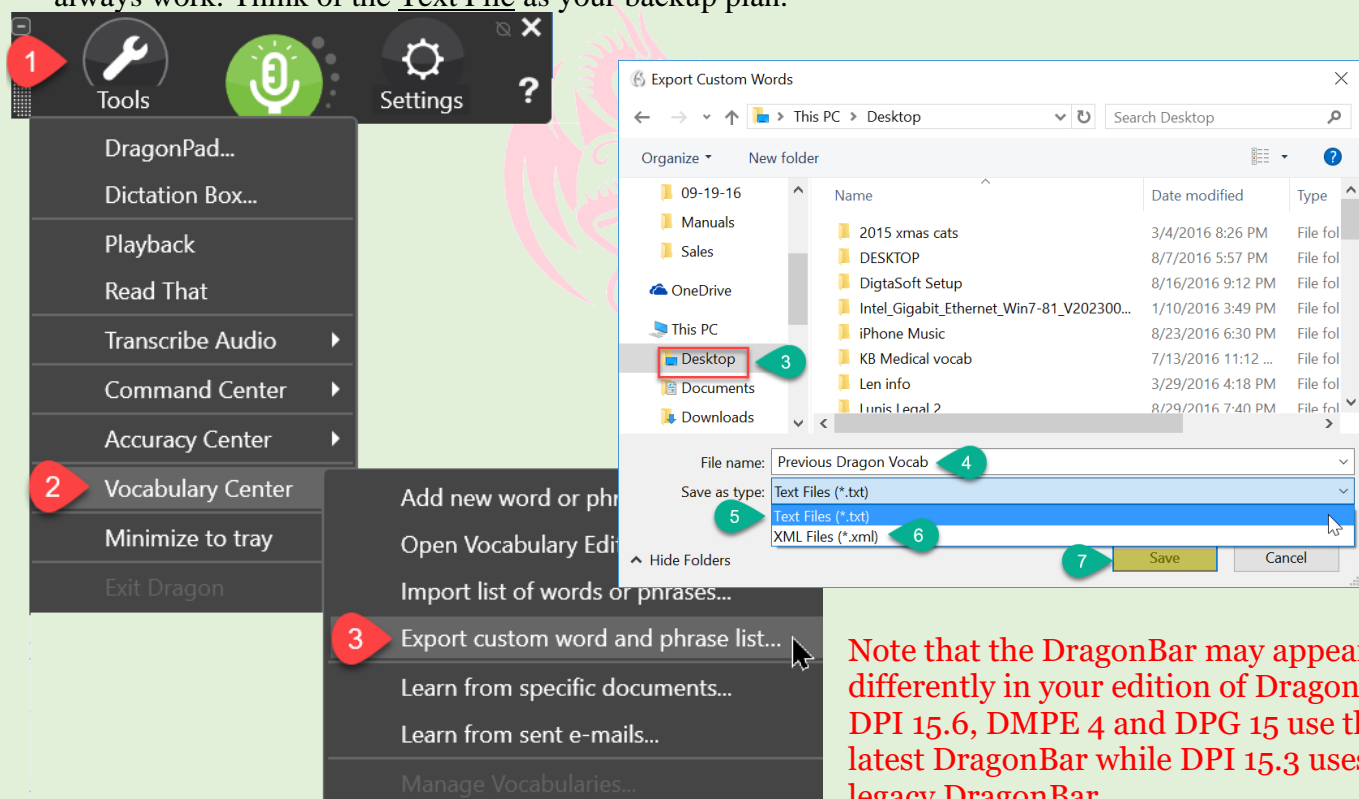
always work. Think of the Text File as your backup plan.

1 Tools Settings ?

DragonPad...
Dictation Box...
Playback
Read That
Transcribe Audio
Command Center
Accuracy Center
2 Vocabulary Center
Minimize to tray
Exit Dragon

Add new word or phr
Open Vocabulary Edit
Import list of words or phrases...
3 Export custom word and phrase list...
Learn from specific documents...
Learn from sent e-mails...
Manage Vocabularies...

Export Custom Words
This PC > Desktop
Search Desktop
Organize New folder

09-19-16
Manuals
Sales
OneDrive
This PC
Desktop 3
Documents
Downloads

| Name | Date modified | Type |
|---|---|---|
| 2015 xmas cats | 3/4/2016 8:26 PM | File fol |
| DESKTOP | 8/7/2016 5:57 PM | File fol |
| DigtaSoft Setup | 8/16/2016 9:12 PM | File fol |
| Intel_Gigabit_Ethernet_Win7-81_V202300... | 1/10/2016 3:49 PM | File fol |
| iPhone Music | 8/23/2016 6:30 PM | File fol |
| KB Medical vocab | 7/13/2016 11:12 ... | File fol |
| Len info | 3/29/2016 4:18 PM | File fol |
| Lupis Legal 2 | 8/29/2016 7:40 PM | File fol |

File name: Previous Dragon Vocab 4
Save as type: Text Files (*.txt)
5 Text Files (*.txt)
XML Files (*.xml) 6
Hide Folders
7 Save Cancel

Note that the DragonBar may appear differently in your edition of Dragon. DPI 15.6, DMPE 4 and DPG 15 use the latest DragonBar while DPI 15.3 uses legacy DragonBar